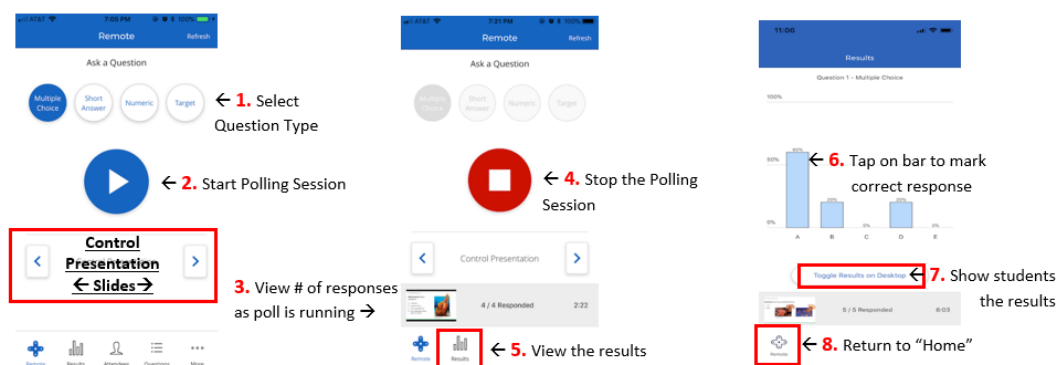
AT&T 7:05 PM 100%

Remote Refresh

Ask a Question

Multiple Choice Short Answer Numeric Target

← 1. Select Question Type

← 2. Start Polling Session

Control Presentation ← Slides→

3. View # of responses as poll is running →

Remote Results Attendees Questions More

AT&T 7:21 PM 100%

Remote Refresh

Ask a Question

Multiple Choice Short Answer Numeric Target

← 4. Stop the Polling Session

Control Presentation

4 / 4 Responded 2:22

Remote Results

← 5. View the results

11:06

Results

Question 1 - Multiple Choice

100%

50%

0%

A B C D E

← 6. Tap on bar to mark correct response

Toggle Results on Desktop ← 7. Show students the results

5 / 5 Responded 6:03

Remote

← 8. Return to "Home"